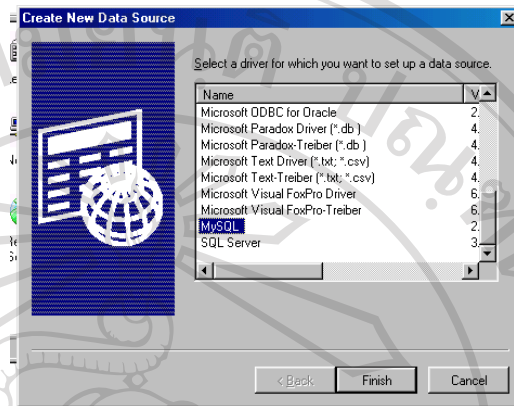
Create New Data Source

Select a driver for which you want to set up a data source.

| Name | V |
|---|---|
| Microsoft ODBC for Oracle | 2. |
| Microsoft Paradox Driver (*.db ) | 4. |
| Microsoft Paradox-Treiber (*.db ) | 4. |
| Microsoft Text Driver (*.txt; *.csv) | 4. |
| Microsoft Text-Treiber (*.txt; *.csv) | 4. |
| Microsoft Visual FoxPro Driver | 6. |
| Microsoft Visual FoxPro-Treiber | 6. |
| MySQL | 2. |
| SQL Server | 3. |

< Back
Finish
Cancel